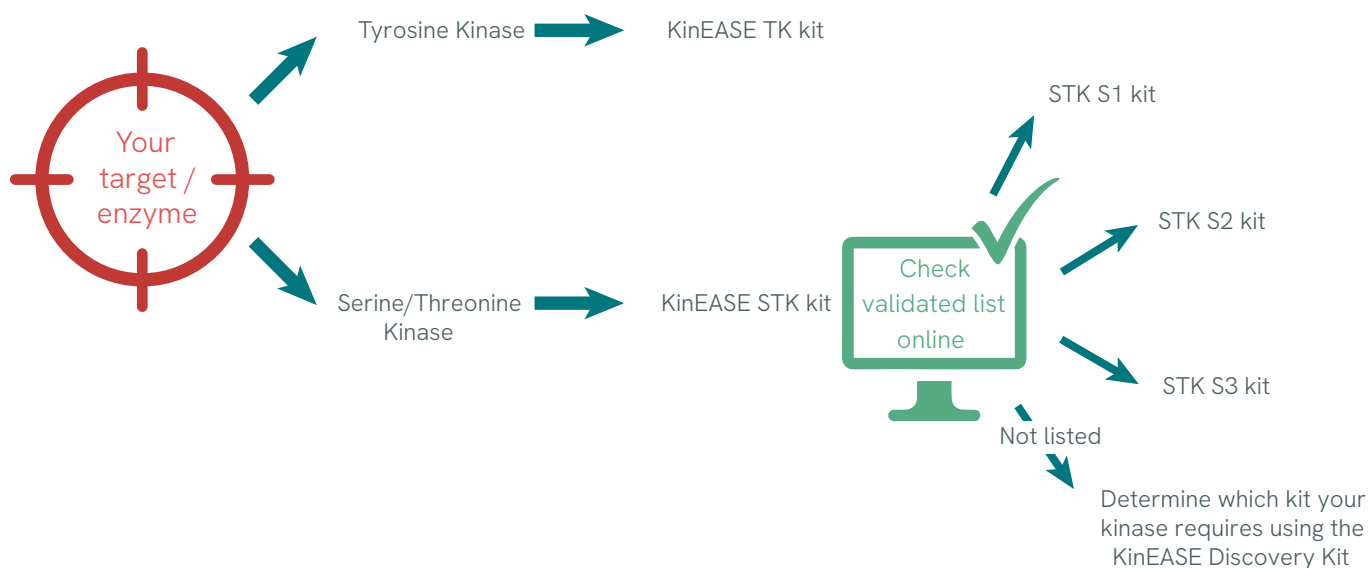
Your target / enzyme

Tyrosine Kinase

KinEASE TK kit

Serine/Threonine Kinase

KinEASE STK kit

Check validated list online

STK S1 kit

STK S2 kit

STK S3 kit

Not listed

Determine which kit your kinase requires using the KinEASE Discovery Kit